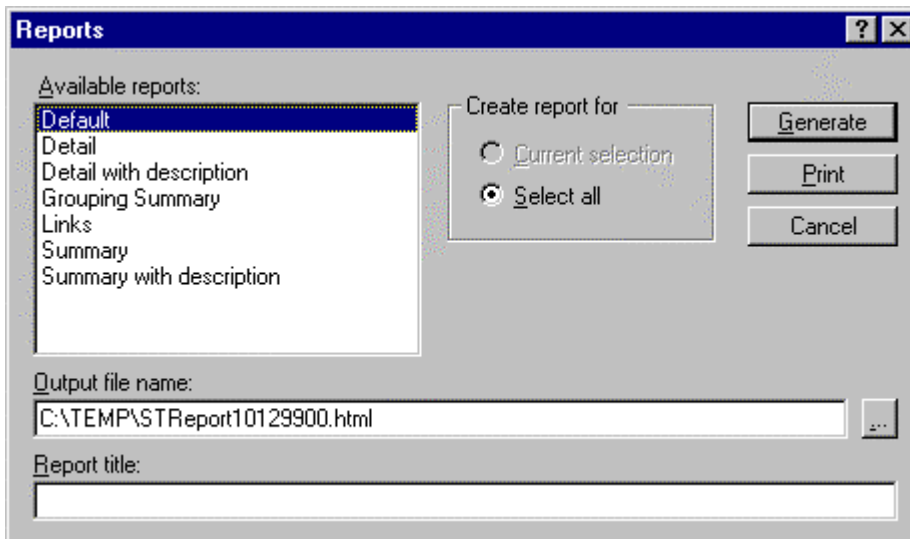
Reports

? X

Available reports:

Default
Detail
Detail with description
Grouping Summary
Links
Summary
Summary with description

Create report for

Current selection

Select all

Generate

Print

Cancel

Output file name:

C:\TEMP\STReport10129900.html

...

Report title: